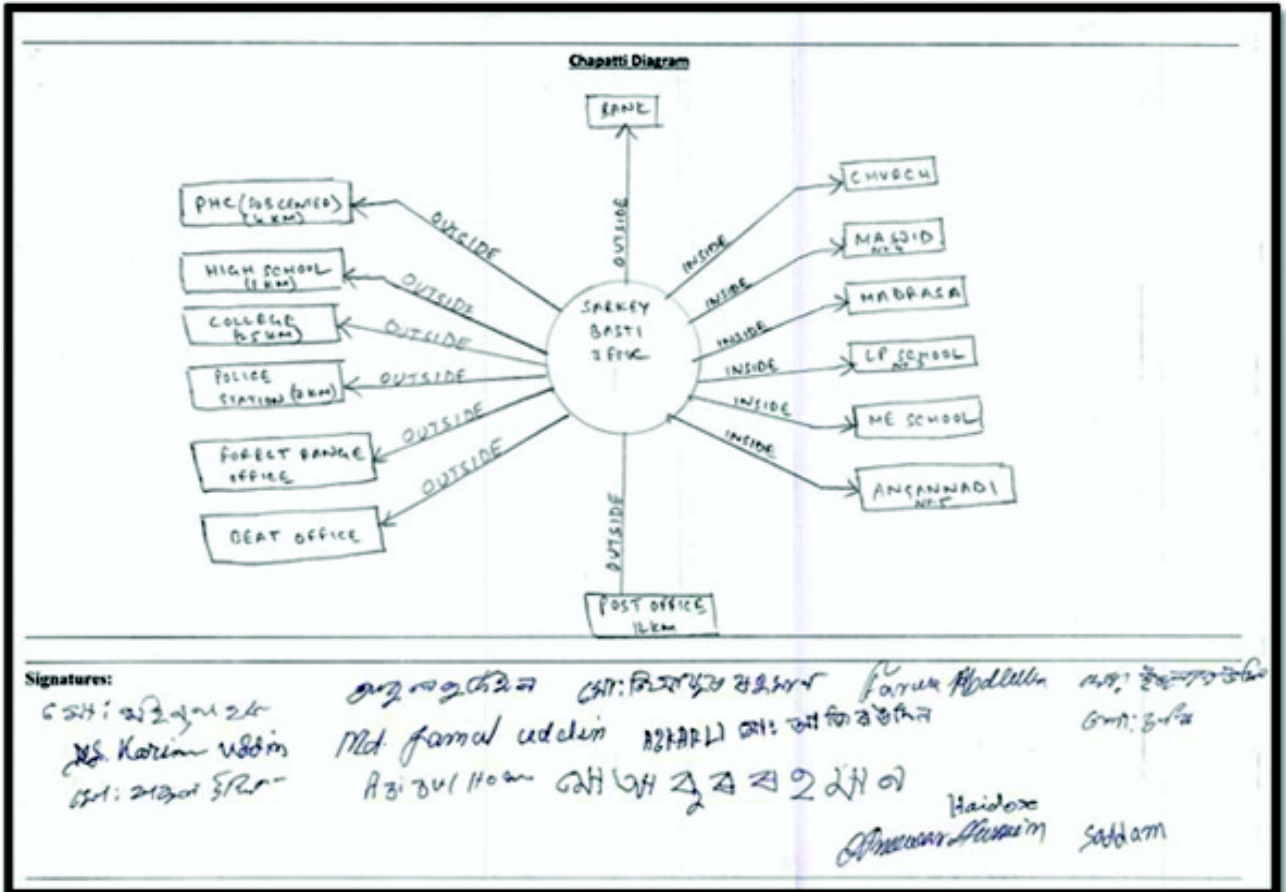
Chapatti Diagram

BANK

OUTSIDE

PHC (SUBCENTER) (4 KM)

OUTSIDE

HIGH SCHOOL (3 KM)

OUTSIDE

COLLEGE (3.5 KM)

OUTSIDE

POLICE STATION (2 KM)

OUTSIDE

FOREST RANGE OFFICE

OUTSIDE

BEAT OFFICE

OUTSIDE

SARKEY BASTI 1 FOK

INSIDE

CHURCH

INSIDE

MASJID

INSIDE

MADRASA

INSIDE

LP SCHOOL

INSIDE

ME SCHOOL

INSIDE

ANGANWADI

OUTSIDE

POST OFFICE 1 KM

Signatures:
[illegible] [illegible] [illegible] Faruk Abdullah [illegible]
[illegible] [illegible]
Md. Karim uddin Md. Jamal uddin AZHARUL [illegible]
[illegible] Azizul Hoque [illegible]
Haidar
Anowar Hussain Saddam